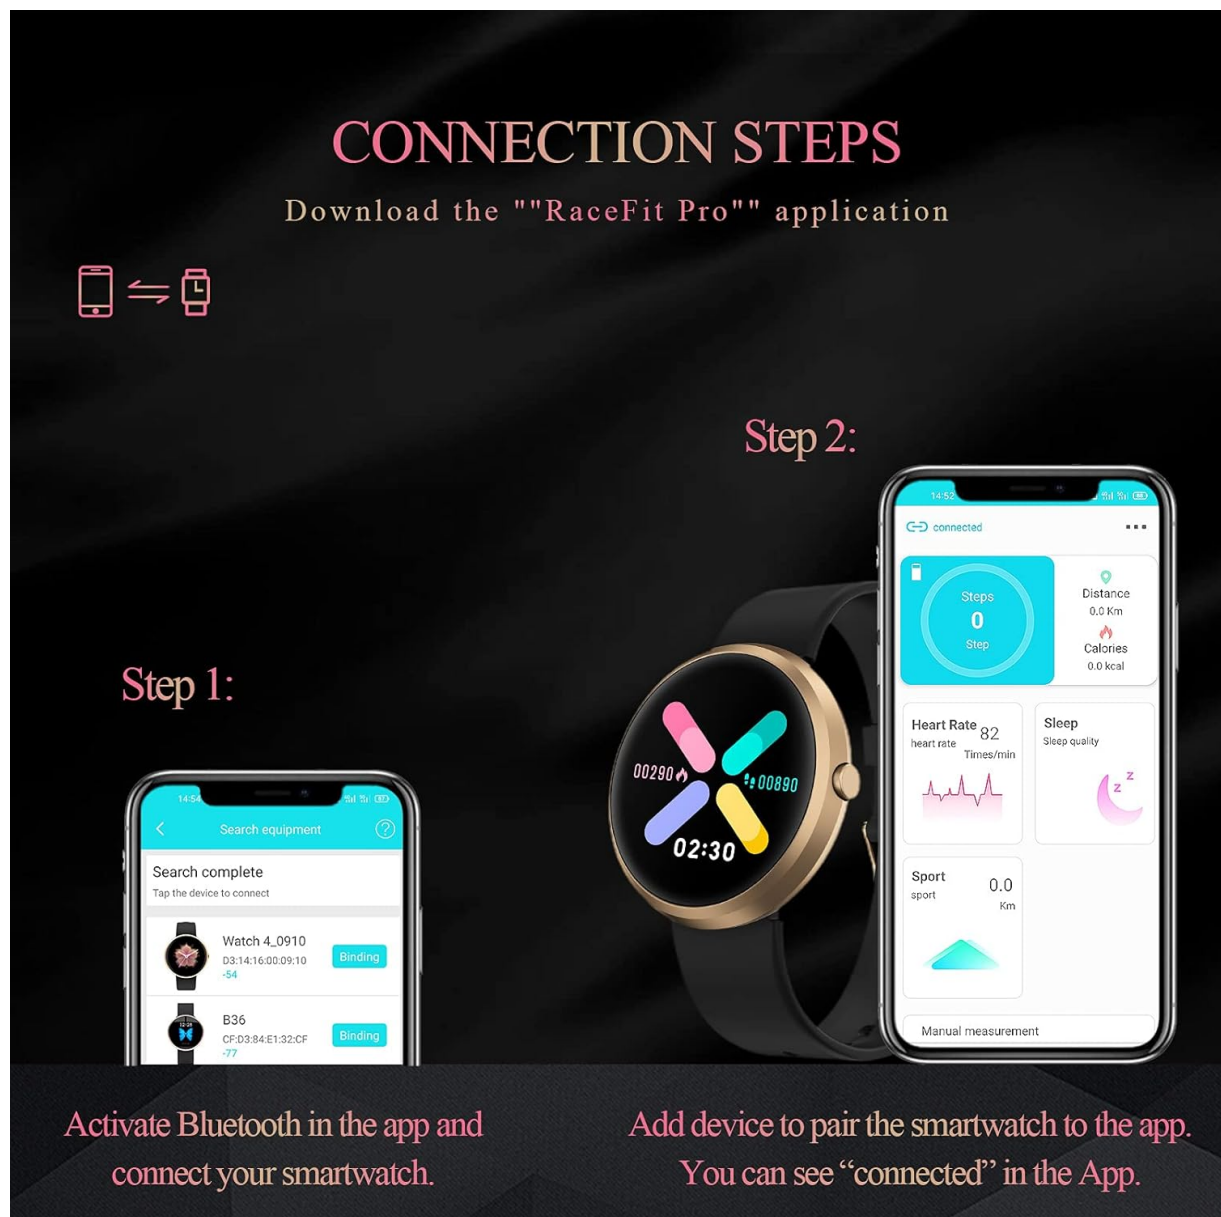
CONNECTION STEPS

Download the ""RaceFit Pro"" application

Step 2:

14:52

connected

Steps
0
Step

Distance
0.0 Km

Calories
0.0 kcal

Heart Rate 82
heart rate Times/min

Sleep
Sleep quality

Sport 0.0
sport Km

Manual measurement

00290

00890

02:30

Step 1:

14:54

Search equipment

Search complete
Tap the device to connect

Watch 4_0910
D3:14:16:00:09:10
-54
Binding

B36
CF:D3:84:E1:32:CF
-77
Binding

Activate Bluetooth in the app and connect your smartwatch.

Add device to pair the smartwatch to the app. You can see “connected” in the App.